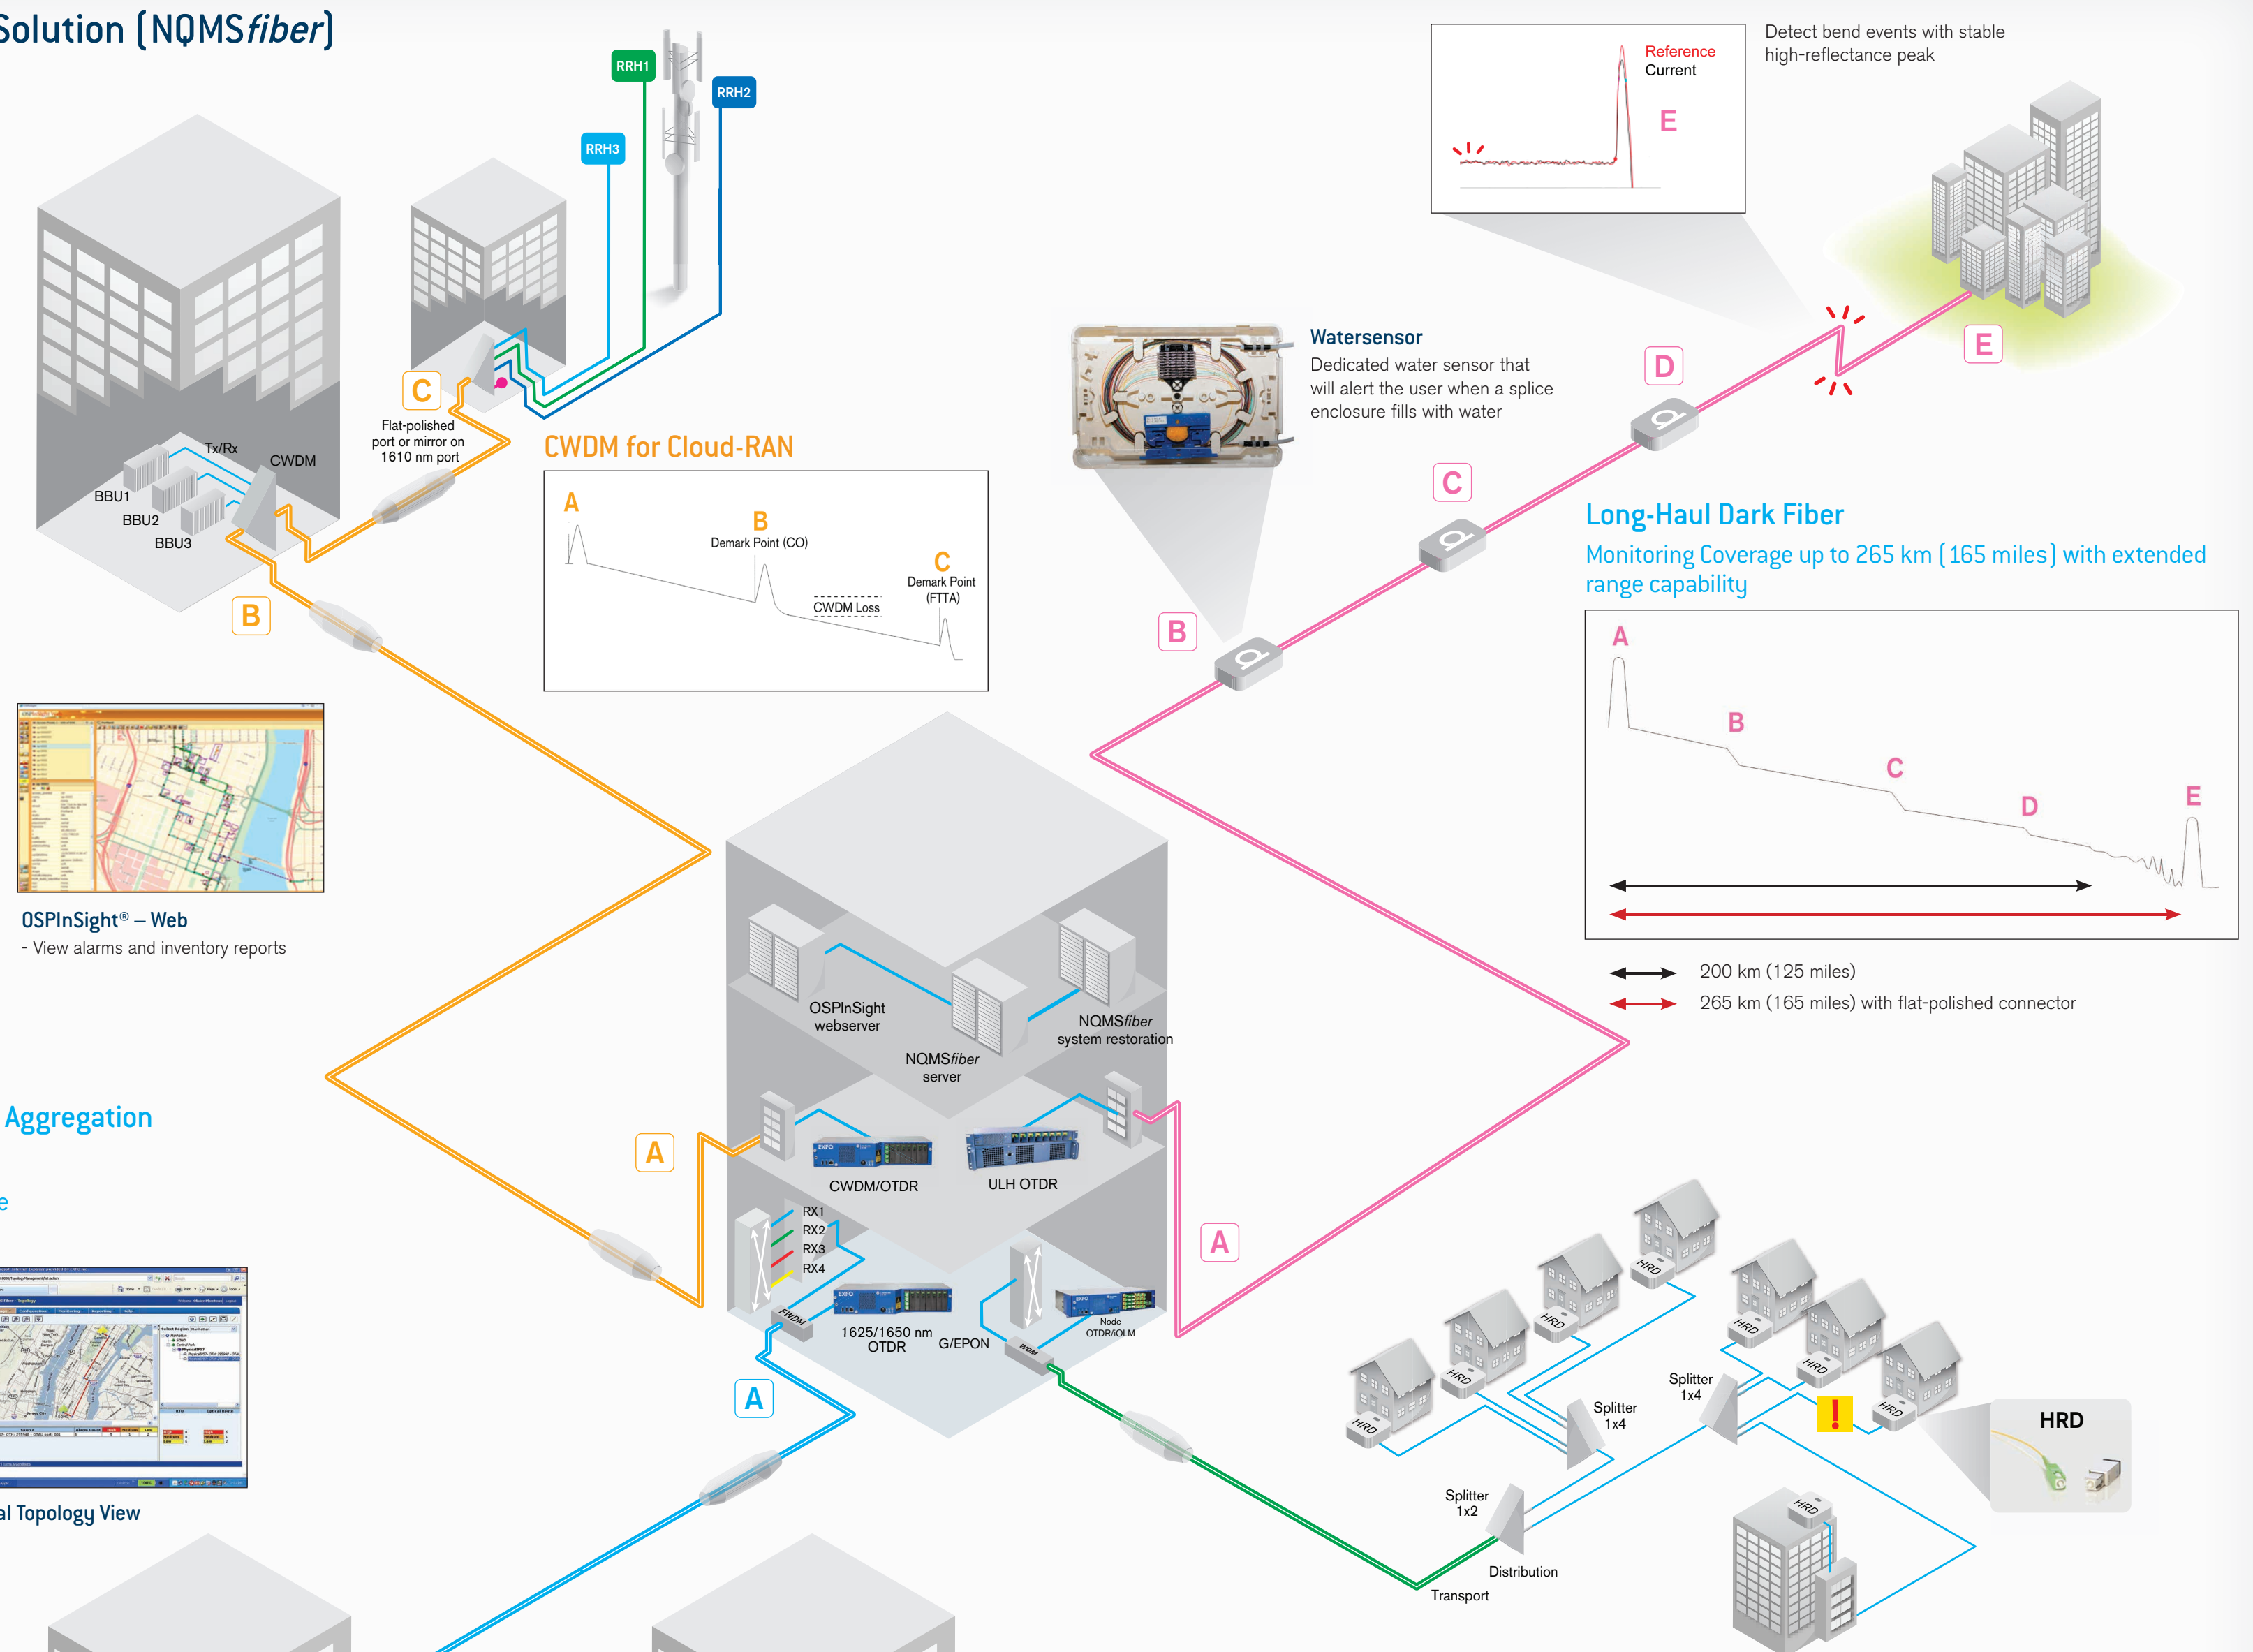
Solution (NQMSfiber)

RRH1
RRH2
RRH3

C
Flat-polished port or mirror on 1610 nm port

Tx/Rx
CWDM
BBU1
BBU2
BBU3
B

CWDM for Cloud-RAN
A
B
Demark Point (CO)
C
Demark Point (FTTA)
CWDM Loss

Reference
Current
E

Detect bend events with stable high-reflectance peak

Watersensor
Dedicated water sensor that will alert the user when a splice enclosure fills with water

D
E
C
B

Long-Haul Dark Fiber
Monitoring Coverage up to 265 km (165 miles) with extended range capability

A
B
C
D
E

200 km (125 miles)
265 km (165 miles) with flat-polished connector

OSPInSight® – Web
- View alarms and inventory reports

OSPInSight webserver
NQMSfiber server
NQMSfiber system restoration

Aggregation

A
CWDM/OTDR
ULH OTDR
A

RX1
RX2
RX3
RX4
FWDM
1625/1650 nm OTDR
G/EPON
WDM
Node OTDR/iOLM

A

al Topology View

HRD
HRD
HRD
HRD
HRD
HRD
HRD
HRD
Splitter 1x4
Splitter 1x4
Splitter 1x2
!
HRD
HRD
Distribution
Transport